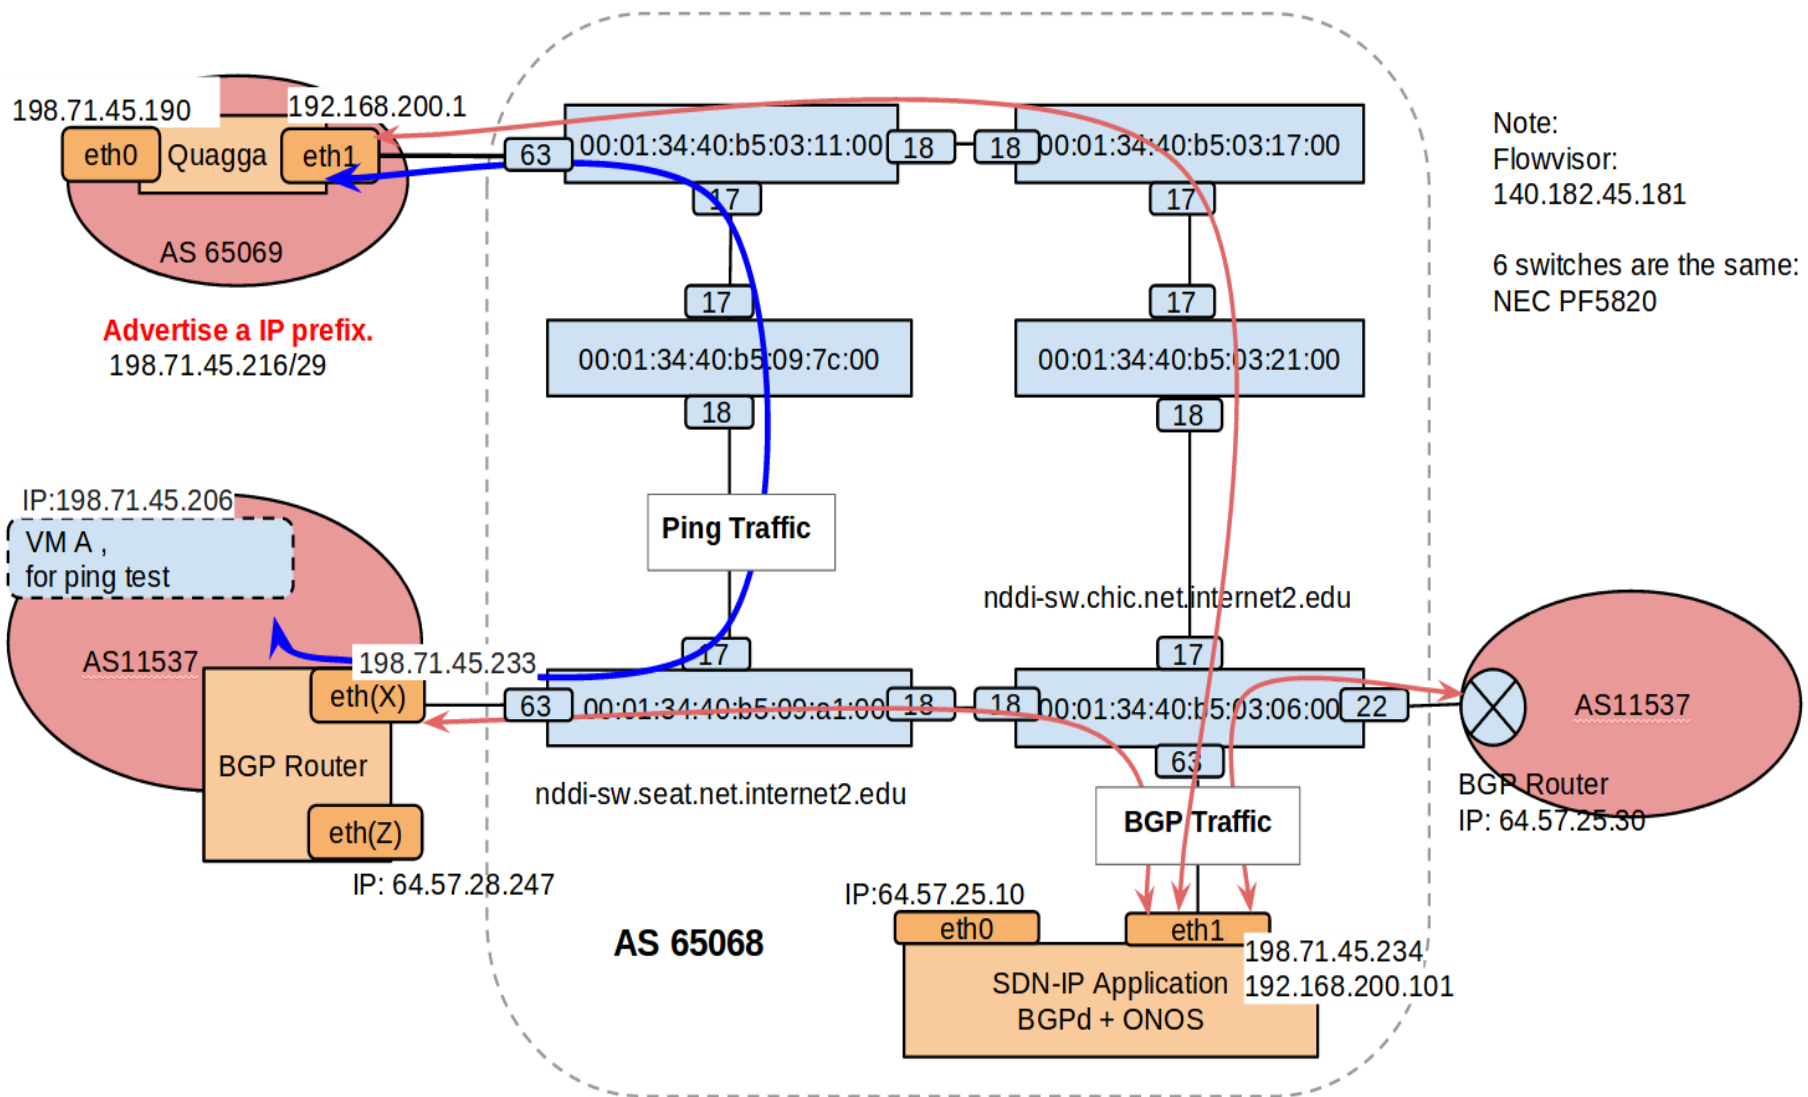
198.71.45.190
192.168.200.1
eth0
Quagga
eth1
AS 65069
63
00:01:34:40:b5:03:11:00
18
18
00:01:34:40:b5:03:17:00
17
17
17
17
00:01:34:40:b5:09:7c:00
00:01:34:40:b5:03:21:00
18
18
Note:
Flowvisor:
140.182.45.181

6 switches are the same:
NEC PF5820

Advertise a IP prefix.
198.71.45.216/29

IP:198.71.45.206
VM A ,
for ping test
AS11537
Ping Traffic
nddi-sw.chic.net.internet2.edu
198.71.45.233
eth(X)
17
17
63
00:01:34:40:b5:09:a1:00
18
18
00:01:34:40:b5:03:06:00
22
AS11537
BGP Router
63
nddi-sw.seat.net.internet2.edu
BGP Traffic
BGP Router
IP: 64.57.25.30
eth(Z)
IP: 64.57.28.247
IP:64.57.25.10
eth0
eth1
AS 65068
198.71.45.234
192.168.200.101
SDN-IP Application
BGPd + ONOS